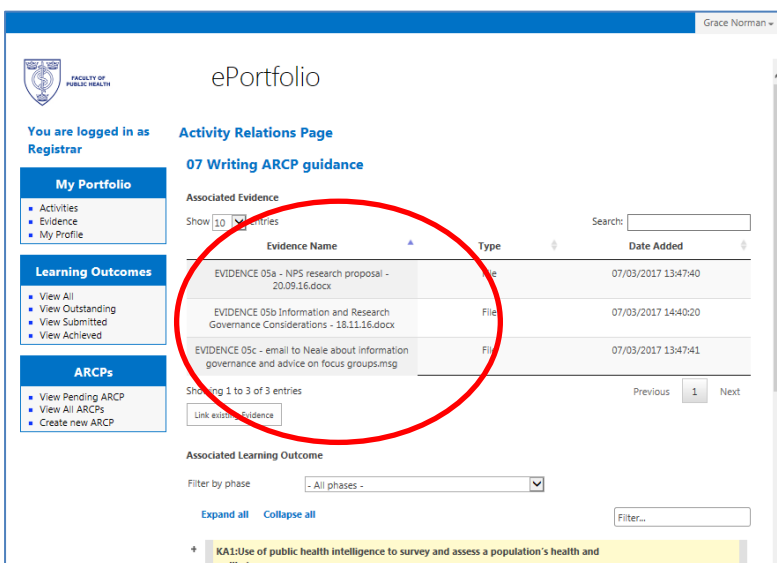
Grace Norman

FACULTY OF PUBLIC HEALTH

ePortfolio

You are logged in as Registrar

My Portfolio
- Activities
- Evidence
- My Profile

Learning Outcomes
- View All
- View Outstanding
- View Submitted
- View Achieved

ARCPs
- View Pending ARCP
- View All ARCPs
- Create new ARCP

Activity Relations Page

07 Writing ARCP guidance

Associated Evidence

Show 10 entries

Search:

| Evidence Name | Type | Date Added |
|---|---|---|
| EVIDENCE 05a - NPS research proposal - 20.09.16.docx | File | 07/03/2017 13:47:40 |
| EVIDENCE 05b Information and Research Governance Considerations - 18.11.16.docx | File | 07/03/2017 14:40:20 |
| EVIDENCE 05c - email to Neale about information governance and advice on focus groups.msg | File | 07/03/2017 13:47:41 |

Showing 1 to 3 of 3 entries

Previous 1 Next

Link existing Evidence

Associated Learning Outcome

Filter by phase - All phases -

Expand all Collapse all

Filter...

+ KA1:Use of public health intelligence to survey and assess a population's health and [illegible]